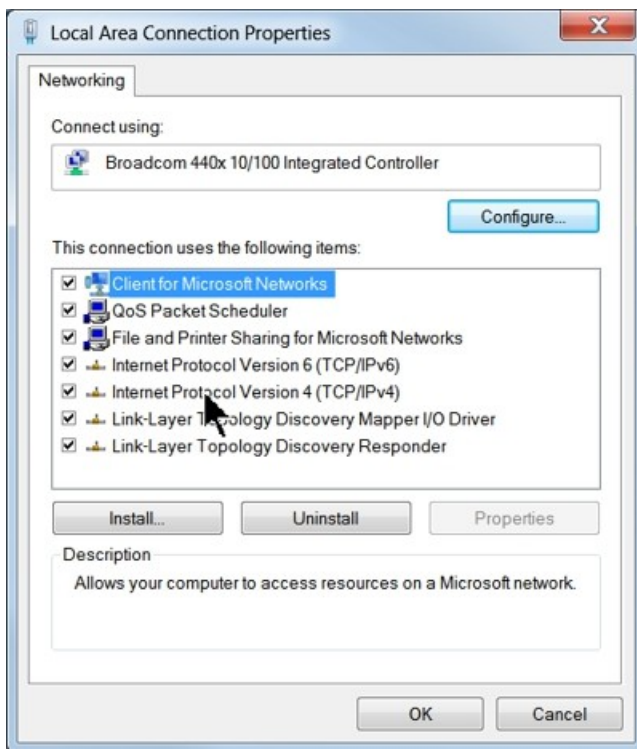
Local Area Connection Properties

Networking

Connect using:

Broadcom 440x 10/100 Integrated Controller

Configure...

This connection uses the following items:

Client for Microsoft Networks
QoS Packet Scheduler
File and Printer Sharing for Microsoft Networks
Internet Protocol Version 6 (TCP/IPv6)
Internet Protocol Version 4 (TCP/IPv4)
Link-Layer Topology Discovery Mapper I/O Driver
Link-Layer Topology Discovery Responder

Install...
Uninstall
Properties

Description
Allows your computer to access resources on a Microsoft network.

OK
Cancel